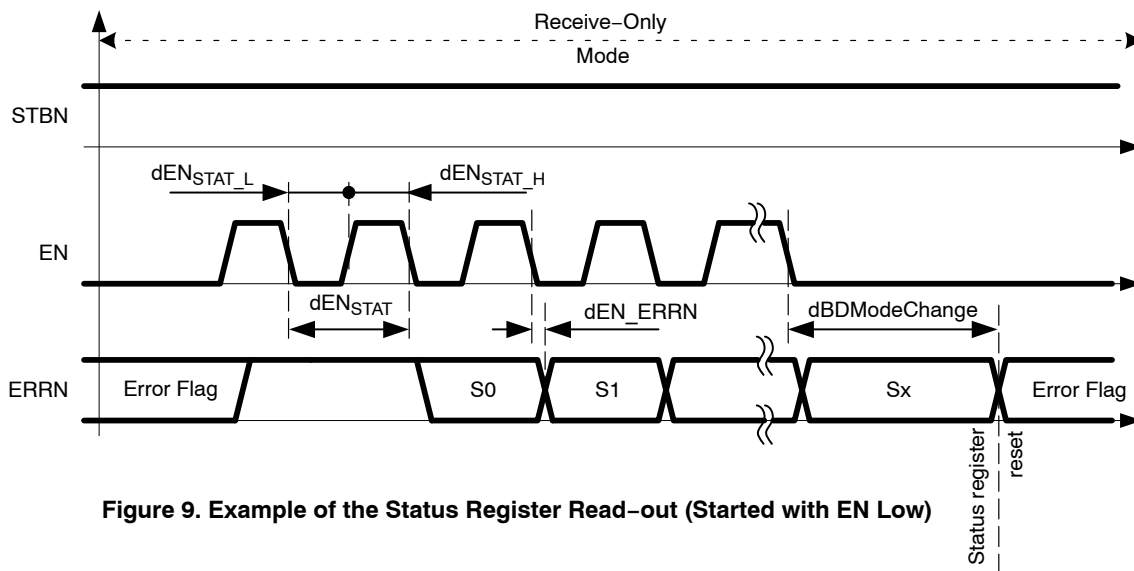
Receive−Only
Mode

STBN

$dEN_{STAT\_L}$
$dEN_{STAT\_H}$

EN

$dEN_{STAT}$
dEN_ERRN
dBDModeChange

ERRN
Error Flag
S0
S1
Sx
Error Flag

Status register
reset

Figure 9. Example of the Status Register Read−out (Started with EN Low)